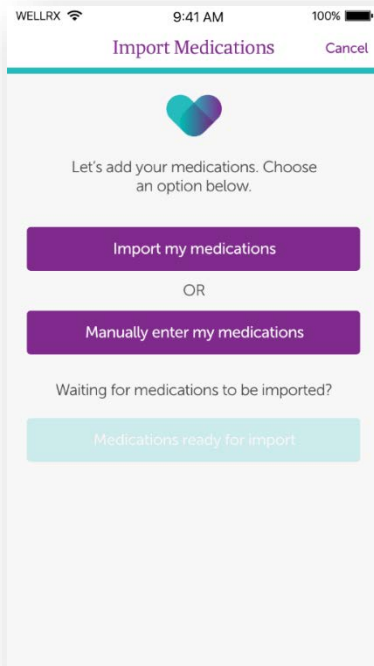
WELLRX 9:41 AM 100%

Import Medications

Cancel

Let's add your medications. Choose an option below.

Import my medications

OR

Manually enter my medications

Waiting for medications to be imported?

Medications ready for import